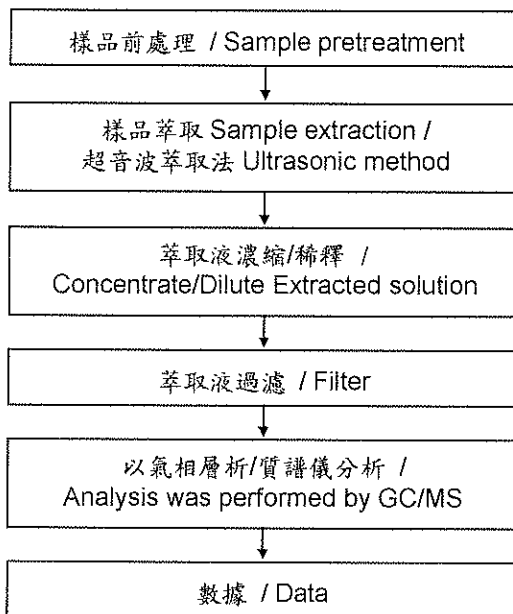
樣品前處理 / Sample pretreatment

樣品萃取 Sample extraction / 超音波萃取法 Ultrasonic method

萃取液濃縮/稀釋 / Concentrate/Dilute Extracted solution

萃取液過濾 / Filter

以氣相層析/質譜儀分析 / Analysis was performed by GC/MS

數據 / Data